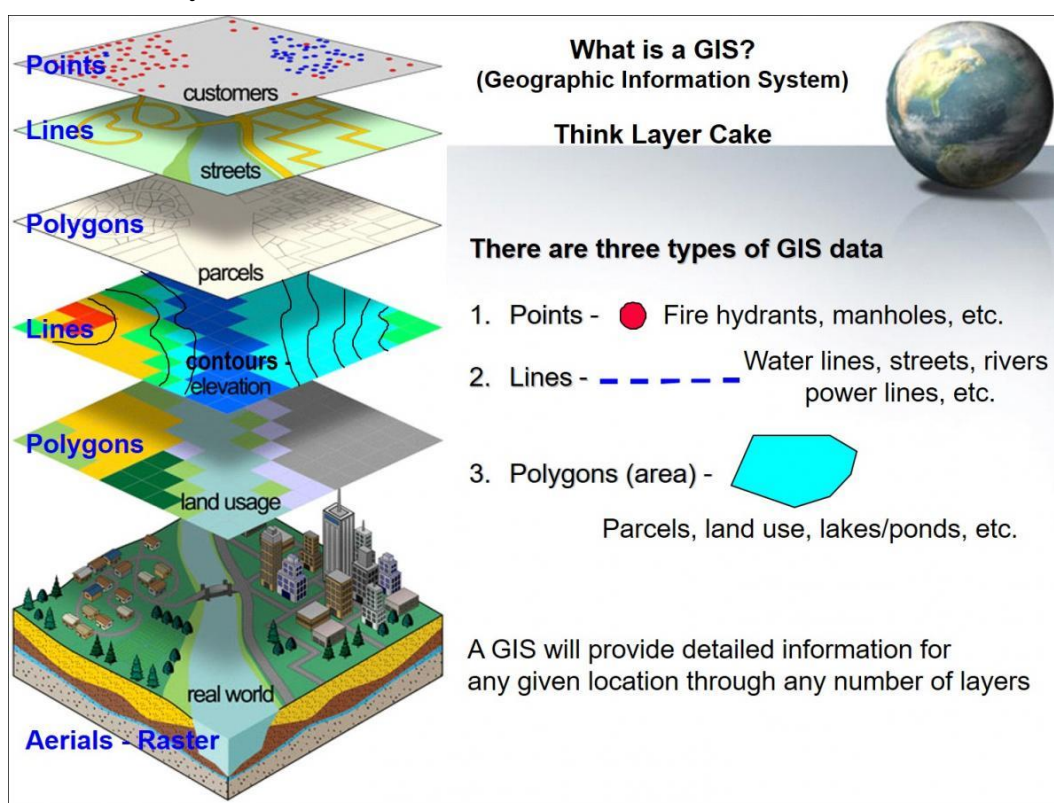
Points
customers
Lines
streets
Polygons
parcels
Lines
contours - elevation
Polygons
land usage
real world
Aerials - Raster

What is a GIS?
(Geographic Information System)

Think Layer Cake

There are three types of GIS data

1. Points - Fire hydrants, manholes, etc.

2. Lines - Water lines, streets, rivers power lines, etc.

3. Polygons (area) -

Parcels, land use, lakes/ponds, etc.

A GIS will provide detailed information for any given location through any number of layers